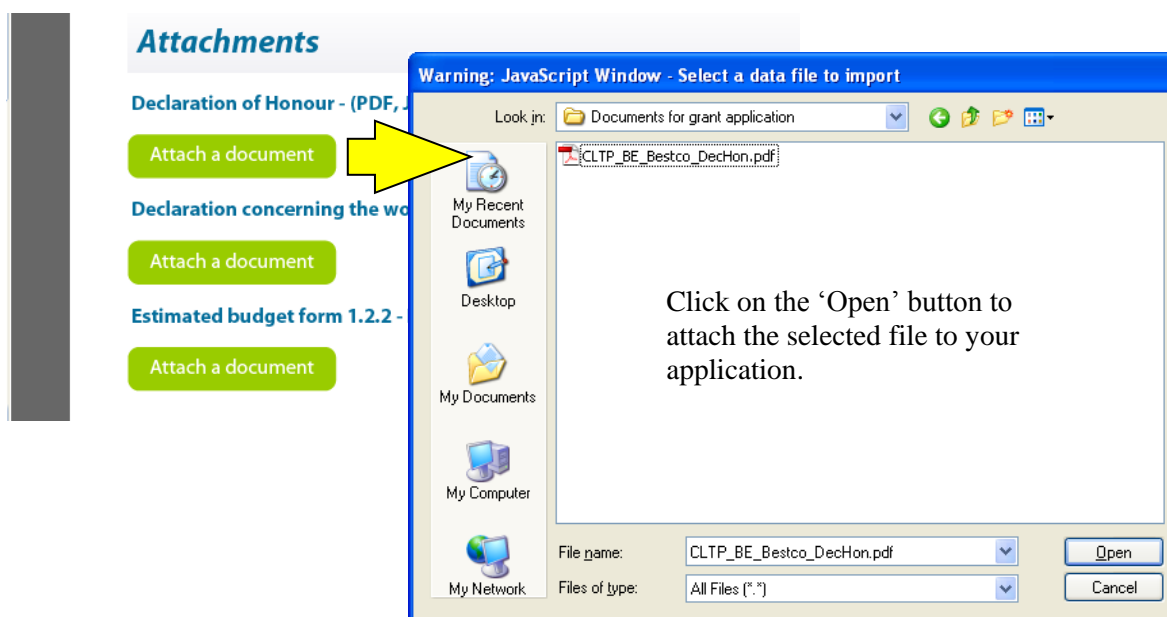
Attachments

Declaration of Honour - (PDF, J

Attach a document

Declaration concerning the wo

Attach a document

Estimated budget form 1.2.2 -

Attach a document

Warning: JavaScript Window - Select a data file to import

Look in: Documents for grant application

My Recent Documents

Desktop

My Documents

My Computer

My Network

CLTP_BE_Bestco_DecHon.pdf

Click on the 'Open' button to attach the selected file to your application.

File name: CLTP_BE_Bestco_DecHon.pdf

Files of type: All Files (*.*)

Open

Cancel